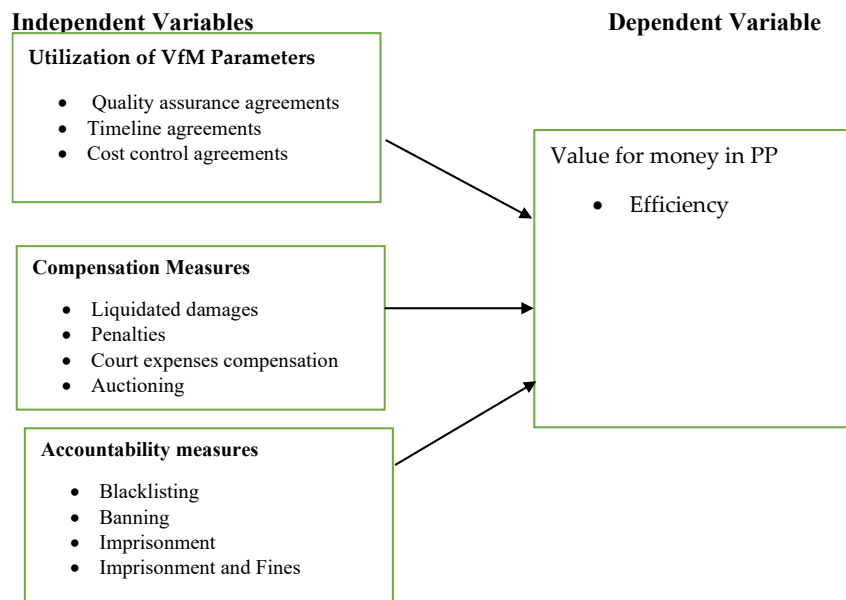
Independent Variables

Dependent Variable

Utilization of VfM Parameters

- Quality assurance agreements
- Timeline agreements
- Cost control agreements

Value for money in PP

- Efficiency

Compensation Measures

- Liquidated damages
- Penalties
- Court expenses compensation
- Auctioning

Accountability measures

- Blacklisting
- Banning
- Imprisonment
- Imprisonment and Fines